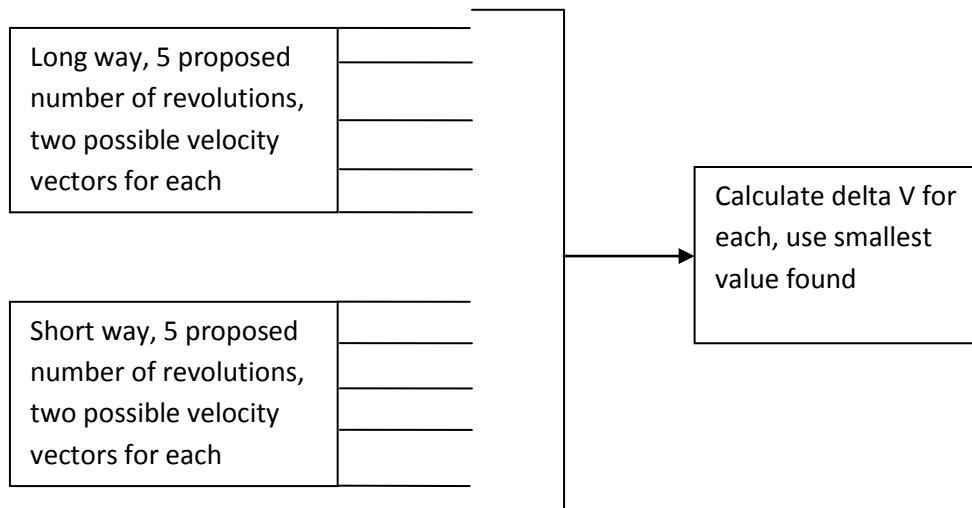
Long way, 5 proposed number of revolutions, two possible velocity vectors for each

Short way, 5 proposed number of revolutions, two possible velocity vectors for each

Calculate delta V for each, use smallest value found